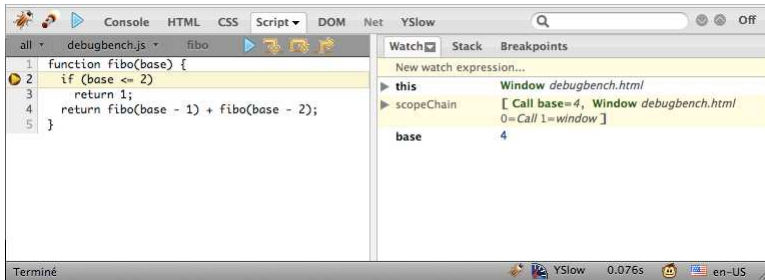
Console HTML CSS Script ▾ DOM Net YSlow

Off

all ▾ debugbench.js ▾ fibo

1 function fibo(base) {
2 if (base <= 2)
3 return 1;
4 return fibo(base - 1) + fibo(base - 2);
5 }

Watch Stack Breakpoints

New watch expression...

| | |
|---|---|
| this | Window debugbench.html |
| scopeChain | [ Call base=4, Window debugbench.html 0=Call 1=window ] |
| base | 4 |

Terminé

YSlow 0.076s en-US